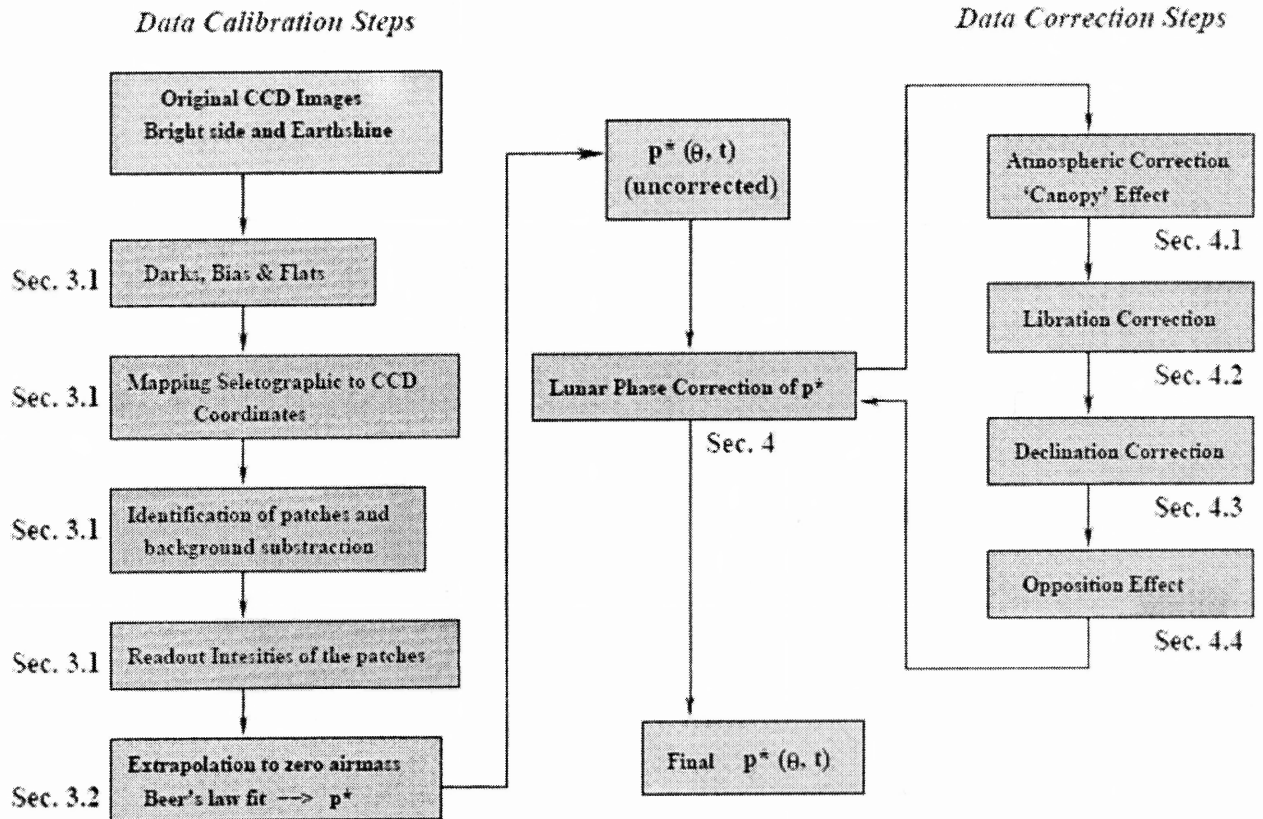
Data Calibration Steps

Data Correction Steps

Original CCD Images
Bright side and Earthshine

Sec. 3.1 Darks, Bias & Flats

Sec. 3.1 Mapping Seletographic to CCD Coordinates

Sec. 3.1 Identification of patches and background substraction

Sec. 3.1 Readout Intesities of the patches

Sec. 3.2 Extrapolation to zero airmass Beer's law fit --> p*

$p^*$ (θ, t)
(uncorrected)

Lunar Phase Correction of p*

Sec. 4

Final $p^*$ (θ, t)

Atmospheric Correction
'Canopy' Effect

Sec. 4.1

Libration Correction

Sec. 4.2

Declination Correction

Sec. 4.3

Opposition Effect

Sec. 4.4